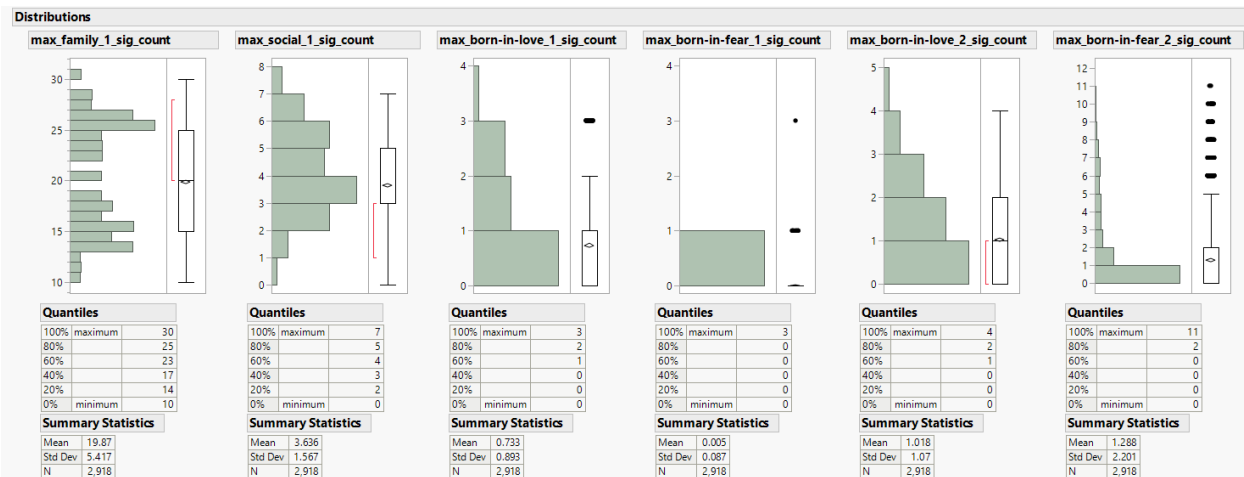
Distributions

max_family_1_sig_count

30
25
20
15
10

Quantiles

| | | |
|---|---|---|
| 100% | maximum | 30 |
| 80% | | 25 |
| 60% | | 23 |
| 40% | | 17 |
| 20% | | 14 |
| 0% | minimum | 10 |

Summary Statistics

| | |
|---|---|
| Mean | 19.87 |
| Std Dev | 5.417 |
| N | 2,918 |

max_social_1_sig_count

8
7
6
5
4
3
2
1
0

Quantiles

| | | |
|---|---|---|
| 100% | maximum | 7 |
| 80% | | 5 |
| 60% | | 4 |
| 40% | | 3 |
| 20% | | 2 |
| 0% | minimum | 0 |

Summary Statistics

| | |
|---|---|
| Mean | 3.636 |
| Std Dev | 1.567 |
| N | 2,918 |

max_born-in-love_1_sig_count

4
3
2
1
0

Quantiles

| | | |
|---|---|---|
| 100% | maximum | 3 |
| 80% | | 2 |
| 60% | | 1 |
| 40% | | 0 |
| 20% | | 0 |
| 0% | minimum | 0 |

Summary Statistics

| | |
|---|---|
| Mean | 0.733 |
| Std Dev | 0.893 |
| N | 2,918 |

max_born-in-fear_1_sig_count

4
3
2
1
0

Quantiles

| | | |
|---|---|---|
| 100% | maximum | 3 |
| 80% | | 0 |
| 60% | | 0 |
| 40% | | 0 |
| 20% | | 0 |
| 0% | minimum | 0 |

Summary Statistics

| | |
|---|---|
| Mean | 0.005 |
| Std Dev | 0.087 |
| N | 2,918 |

max_born-in-love_2_sig_count

5
4
3
2
1
0

Quantiles

| | | |
|---|---|---|
| 100% | maximum | 4 |
| 80% | | 2 |
| 60% | | 1 |
| 40% | | 0 |
| 20% | | 0 |
| 0% | minimum | 0 |

Summary Statistics

| | |
|---|---|
| Mean | 1.018 |
| Std Dev | 1.07 |
| N | 2,918 |

max_born-in-fear_2_sig_count

12
11
10
9
8
7
6
5
4
3
2
1
0

Quantiles

| | | |
|---|---|---|
| 100% | maximum | 11 |
| 80% | | 2 |
| 60% | | 0 |
| 40% | | 0 |
| 20% | | 0 |
| 0% | minimum | 0 |

Summary Statistics

| | |
|---|---|
| Mean | 1.288 |
| Std Dev | 2.201 |
| N | 2,918 |